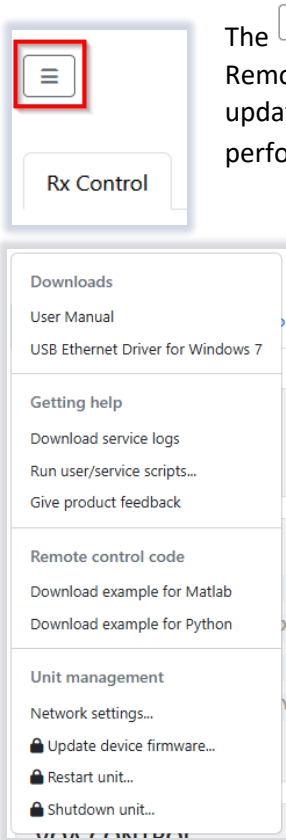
≡

Rx Control

The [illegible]
Remo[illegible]
upda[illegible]
perfo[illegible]

Downloads
User Manual
USB Ethernet Driver for Windows 7

Getting help
Download service logs
Run user/service scripts...
Give product feedback

Remote control code
Download example for Matlab
Download example for Python

Unit management
Network settings...
Update device firmware...
Restart unit...
Shutdown unit...